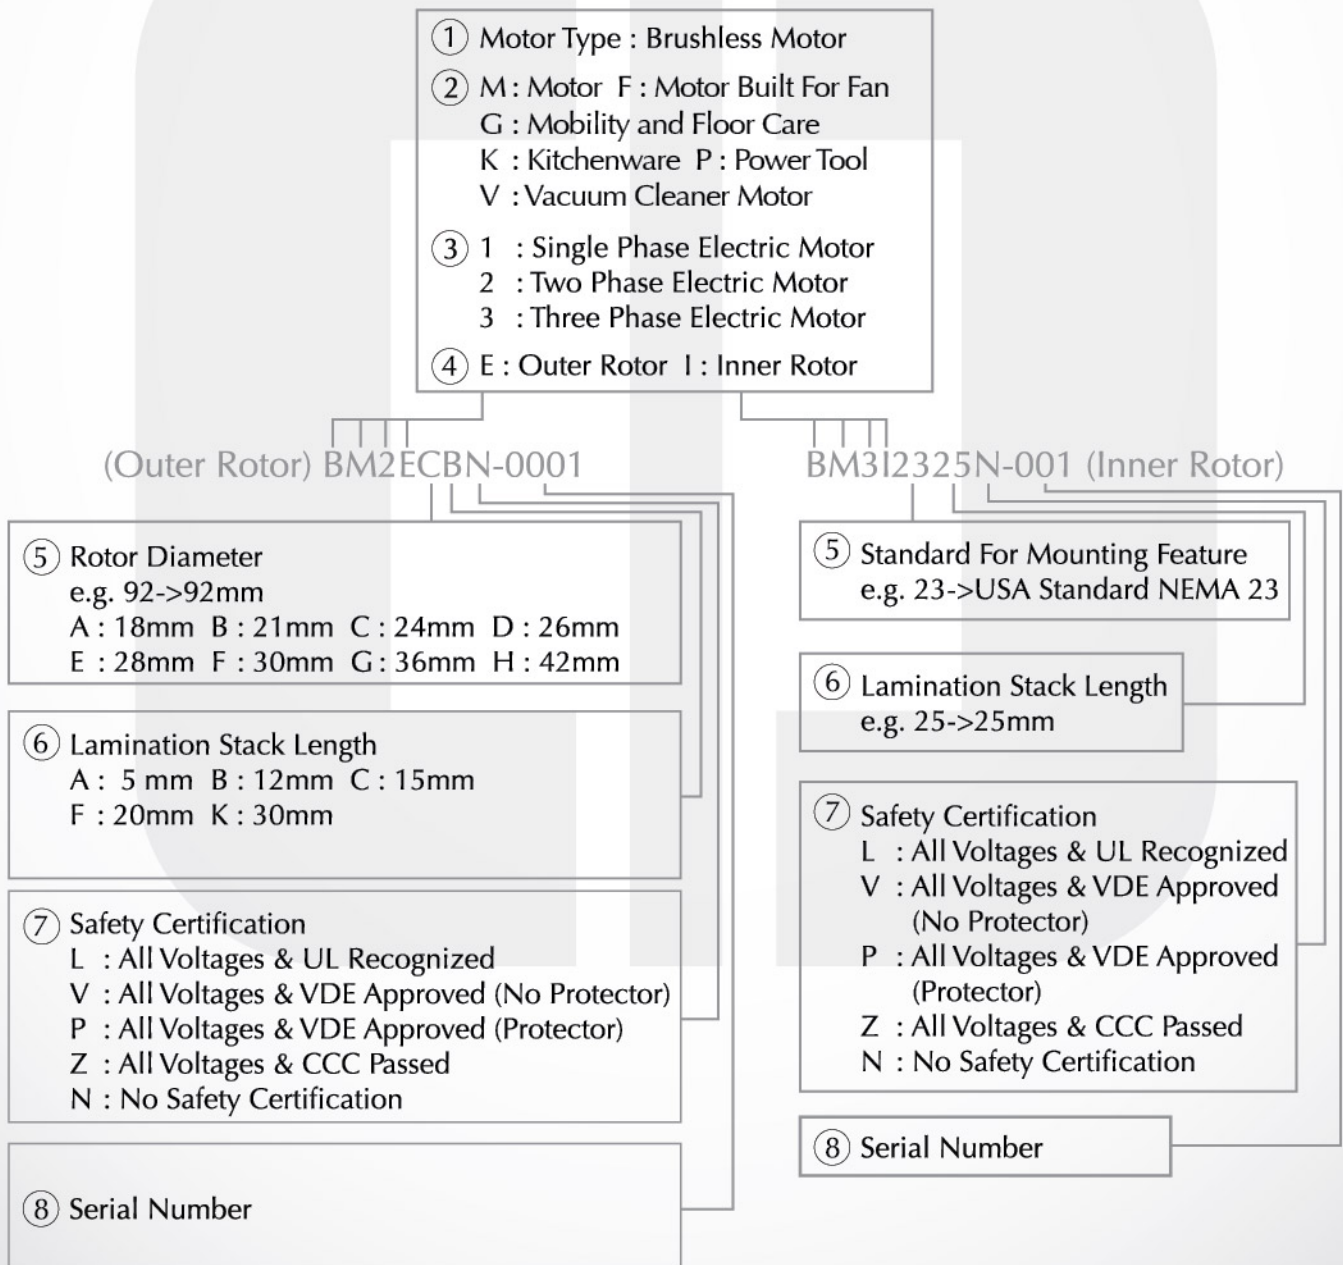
① Motor Type : Brushless Motor

② M : Motor F : Motor Built For Fan
G : Mobility and Floor Care
K : Kitchenware P : Power Tool
V : Vacuum Cleaner Motor

③ 1 : Single Phase Electric Motor
2 : Two Phase Electric Motor
3 : Three Phase Electric Motor

④ E : Outer Rotor I : Inner Rotor

(Outer Rotor) BM2ECBN-0001

BM3I2325N-001 (Inner Rotor)

⑤ Rotor Diameter
e.g. 92->92mm
A : 18mm B : 21mm C : 24mm D : 26mm
E : 28mm F : 30mm G : 36mm H : 42mm

⑥ Lamination Stack Length
A : 5 mm B : 12mm C : 15mm
F : 20mm K : 30mm

⑦ Safety Certification
L : All Voltages & UL Recognized
V : All Voltages & VDE Approved (No Protector)
P : All Voltages & VDE Approved (Protector)
Z : All Voltages & CCC Passed
N : No Safety Certification

⑧ Serial Number

⑤ Standard For Mounting Feature
e.g. 23->USA Standard NEMA 23

⑥ Lamination Stack Length
e.g. 25->25mm

⑦ Safety Certification
L : All Voltages & UL Recognized
V : All Voltages & VDE Approved (No Protector)
P : All Voltages & VDE Approved (Protector)
Z : All Voltages & CCC Passed
N : No Safety Certification

⑧ Serial Number